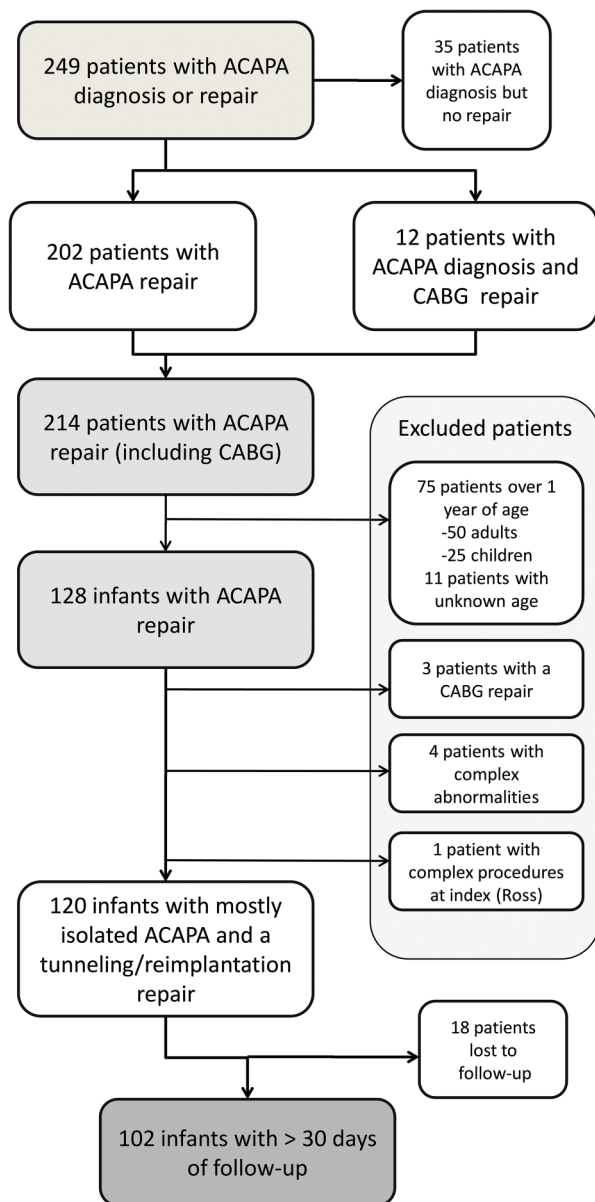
249 patients with ACAPA diagnosis or repair

35 patients with ACAPA diagnosis but no repair

202 patients with ACAPA repair

12 patients with ACAPA diagnosis and CABG repair

214 patients with ACAPA repair (including CABG)

Excluded patients

75 patients over 1 year of age
-50 adults
-25 children
11 patients with unknown age

128 infants with ACAPA repair

3 patients with a CABG repair

4 patients with complex abnormalities

1 patient with complex procedures at index (Ross)

120 infants with mostly isolated ACAPA and a tunneling/reimplantation repair

18 patients lost to follow-up

102 infants with > 30 days of follow-up